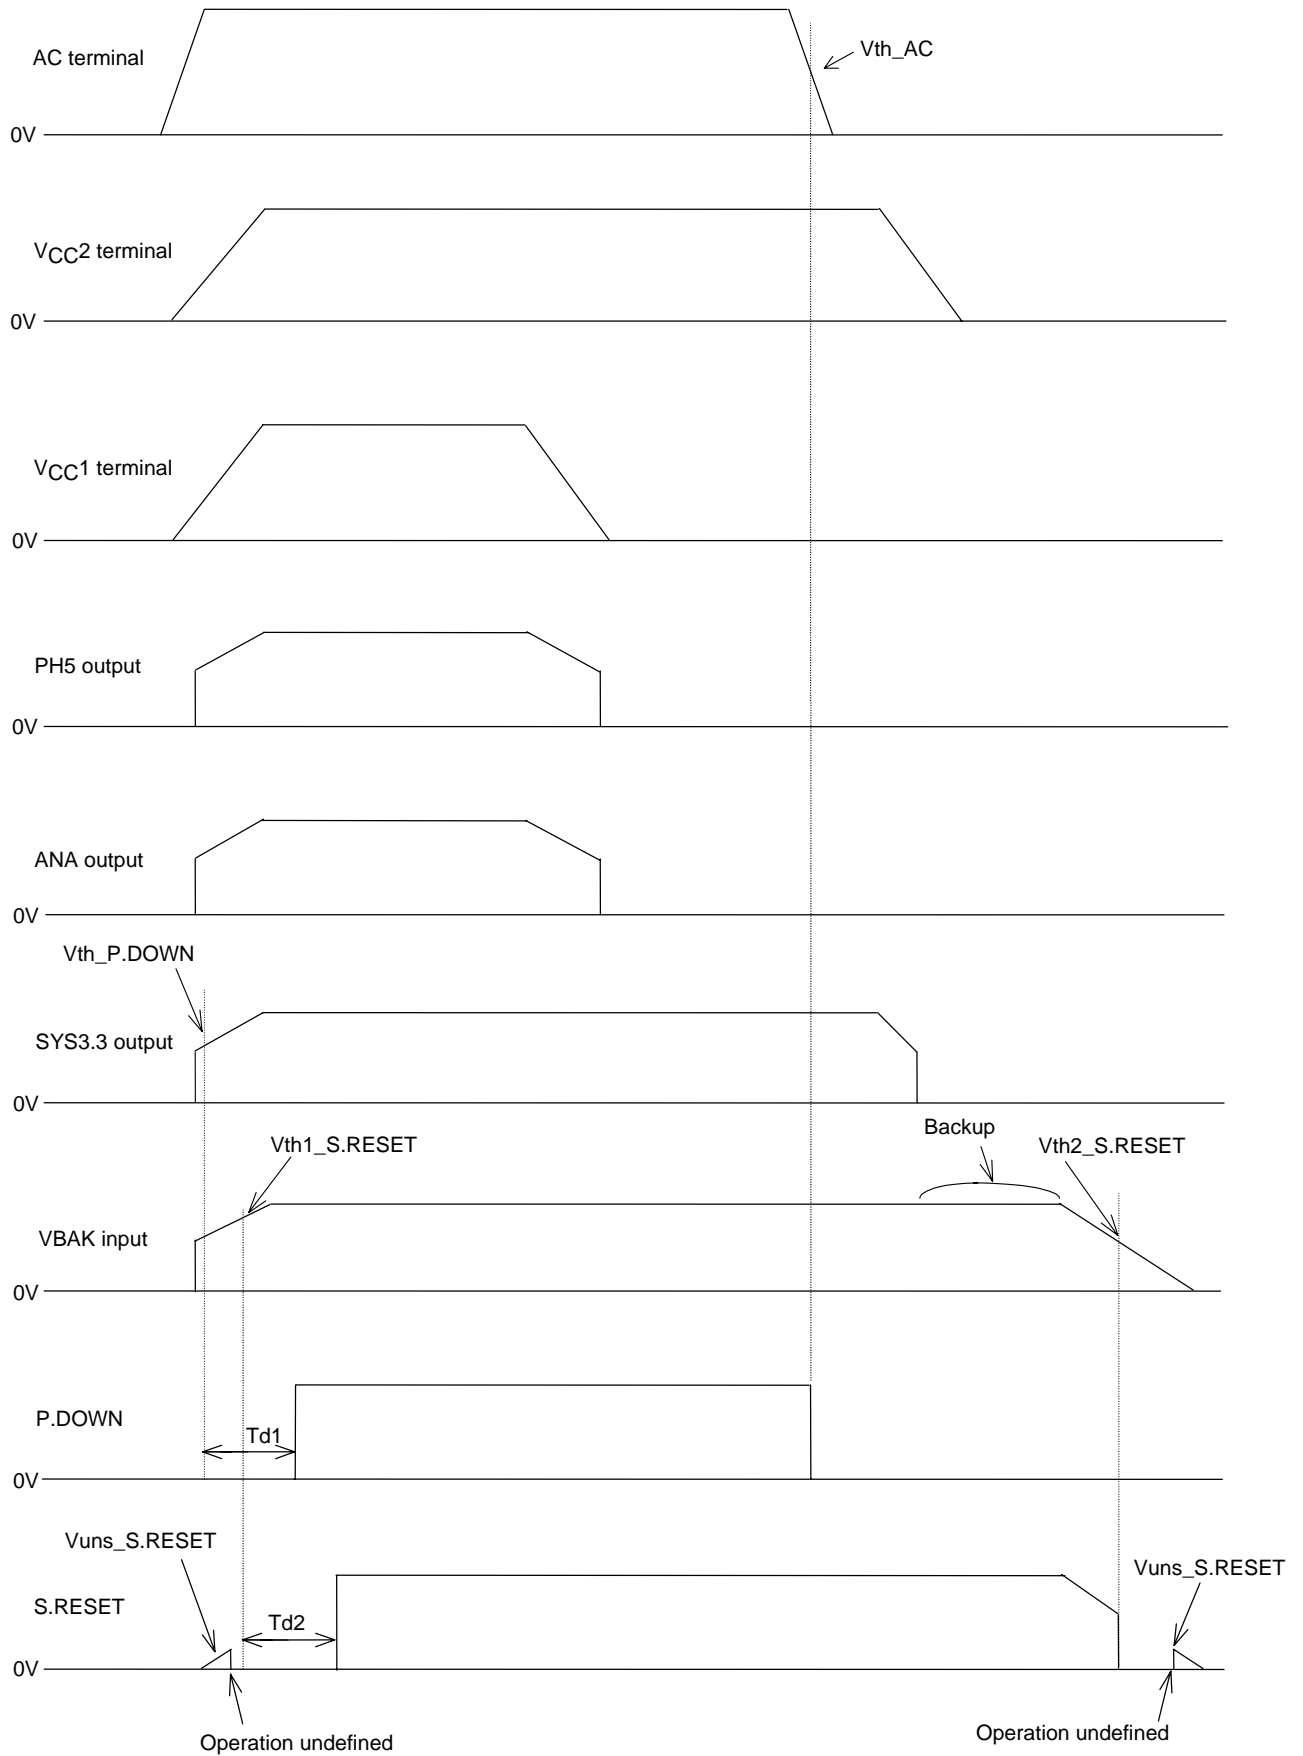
AC terminal

Vth_AC

0V

$V_{CC}2$ terminal

0V

$V_{CC}1$ terminal

0V

PH5 output

0V

ANA output

0V

Vth_P.DOWN

SYS3.3 output

0V

Vth1_S.RESET

Backup

Vth2_S.RESET

VBAK input

0V

P.DOWN

Td1

0V

Vuns_S.RESET

S.RESET

Td2

Vuns_S.RESET

0V

Operation undefined

Operation undefined